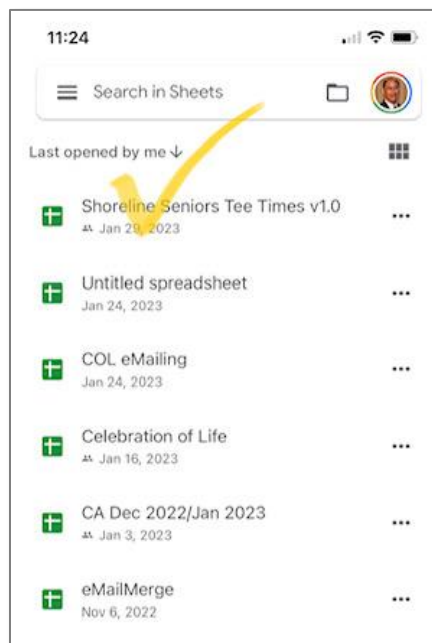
11:24

Search in Sheets

Last opened by me ↓

Shoreline Seniors Tee Times v1.0
Jan 29, 2023

Untitled spreadsheet
Jan 24, 2023

COL eMailing
Jan 24, 2023

Celebration of Life
Jan 16, 2023

CA Dec 2022/Jan 2023
Jan 3, 2023

eMailMerge
Nov 6, 2022